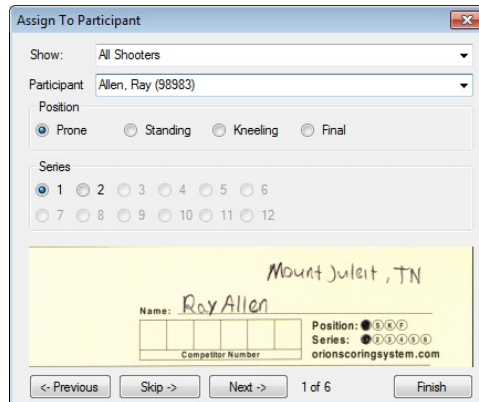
Assign To Participant

Show: All Shooters

Participant Allen, Ray (98983)

Position
Prone Standing Kneeling Final

Series
1 2 3 4 5 6
7 8 9 10 11 12

Mount Juleit, TN

Name: Ray Allen

Competitor Number

Position: ●ⓈⓀⒻ
Series: ●②③④⑤⑥
orionscoringsystem.com

<- Previous Skip -> Next -> 1 of 6 Finish